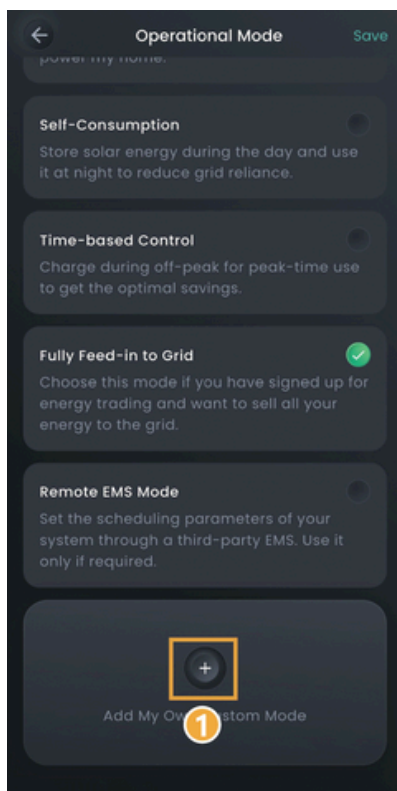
Operational Mode

Save

power my home.

Self-Consumption

Store solar energy during the day and use it at night to reduce grid reliance.

Time-based Control

Charge during off-peak for peak-time use to get the optimal savings.

Fully Feed-in to Grid

Choose this mode if you have signed up for energy trading and want to sell all your energy to the grid.

Remote EMS Mode

Set the scheduling parameters of your system through a third-party EMS. Use it only if required.

+

Add My Ow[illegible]stom Mode

1